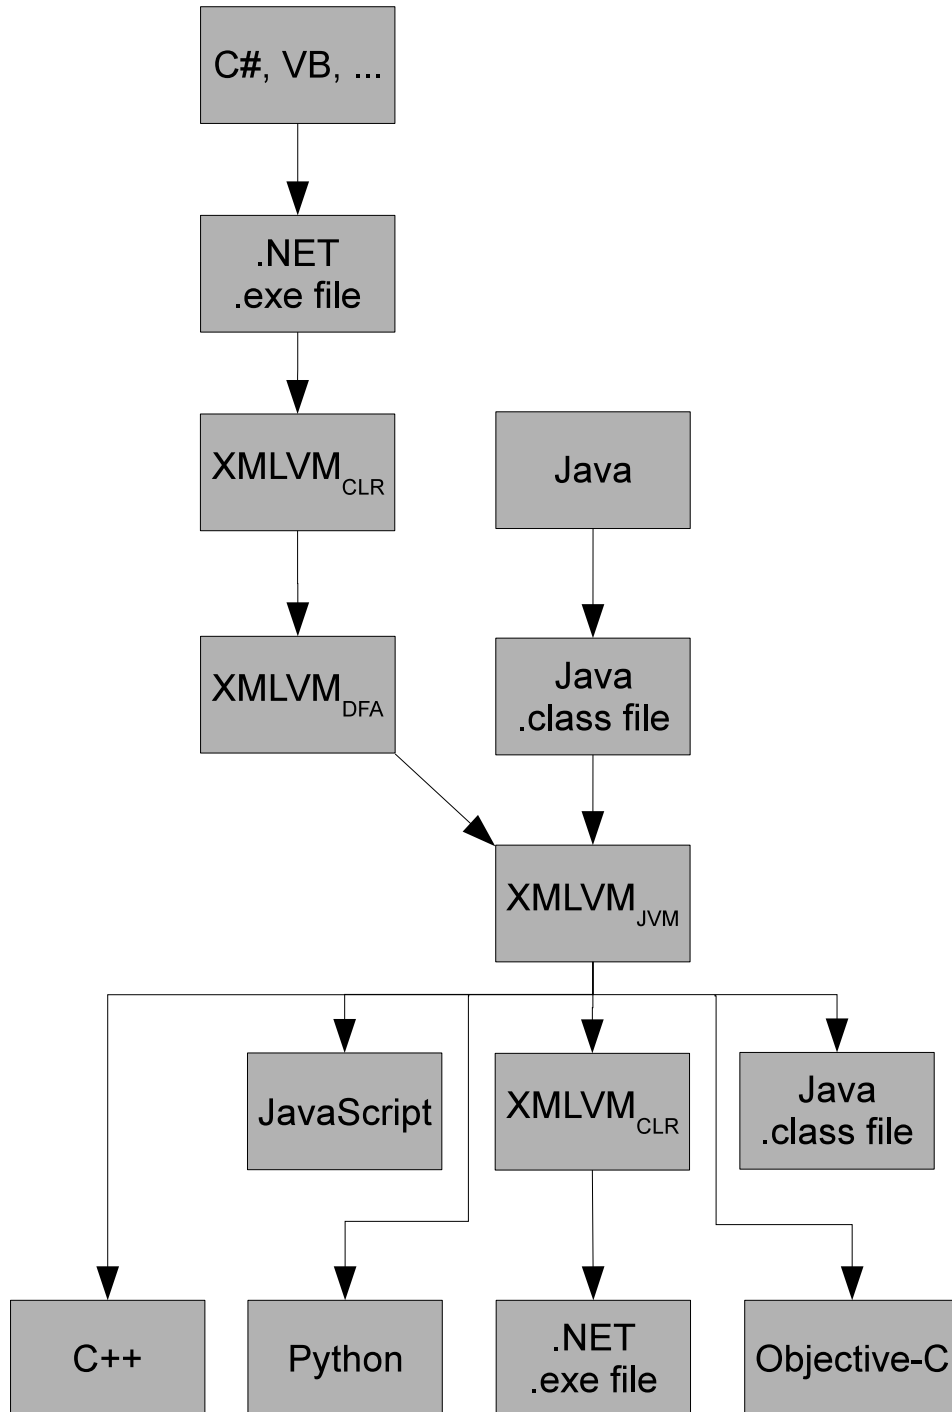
C#, VB, ...

.NET
.exe file

$\text{XMLVM}_{\text{CLR}}$

Java

$\text{XMLVM}_{\text{DFA}}$

Java
.class file

$\text{XMLVM}_{\text{JVM}}$

JavaScript

$\text{XMLVM}_{\text{CLR}}$

Java
.class file

C++

Python

.NET
.exe file

Objective-C